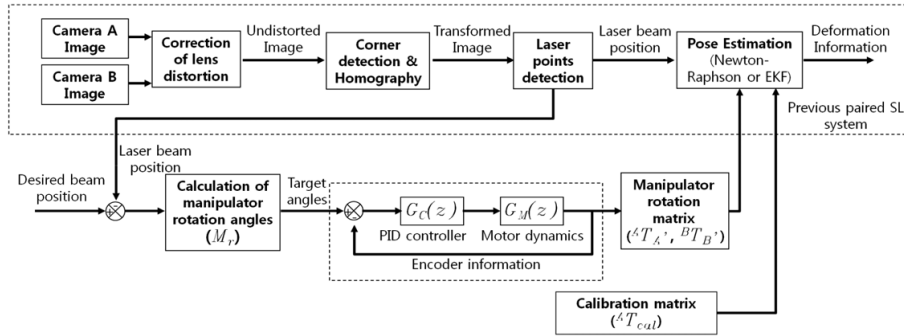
Camera A Image

Camera B Image

Correction of lens distortion

Undistorted Image

Corner detection & Homography

Transformed Image

Laser points detection

Laser beam position

Pose Estimation (Newton-Raphson or EKF)

Deformation Information

Previous paired SL system

Laser beam position

Desired beam position

Calculation of manipulator rotation angles ($M_r$)

Target angles

$G_C(z)$

PID controller

$G_M(z)$

Motor dynamics

Encoder information

Manipulator rotation matrix (${}^{A}T_{A}'$, ${}^{B}T_{B}'$)

Calibration matrix (${}^{A}T_{cal}$)